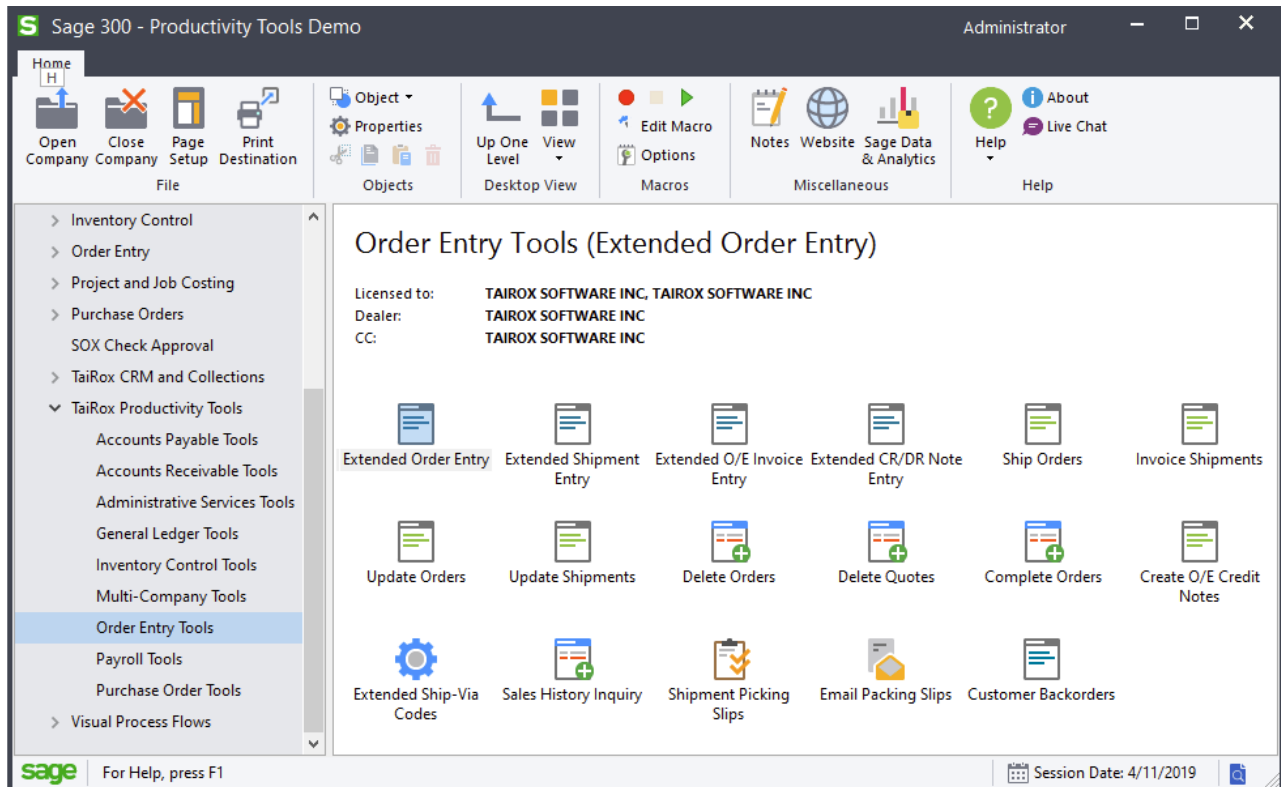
Sage 300 - Productivity Tools Demo
Administrator

Home
H
Open Company
Close Company
Page Setup
Print Destination
File
Object
Properties
Objects
Up One Level
View
Desktop View
Edit Macro
Options
Macros
Notes
Website
Sage Data & Analytics
Miscellaneous
Help
About
Live Chat
Help

Inventory Control
Order Entry
Project and Job Costing
Purchase Orders
SOX Check Approval
TaiRox CRM and Collections
TaiRox Productivity Tools
Accounts Payable Tools
Accounts Receivable Tools
Administrative Services Tools
General Ledger Tools
Inventory Control Tools
Multi-Company Tools
Order Entry Tools
Payroll Tools
Purchase Order Tools
Visual Process Flows

Order Entry Tools (Extended Order Entry)

Licensed to: TAIROX SOFTWARE INC, TAIROX SOFTWARE INC
Dealer: TAIROX SOFTWARE INC
CC: TAIROX SOFTWARE INC

Extended Order Entry
Extended Shipment Entry
Extended O/E Invoice Entry
Extended CR/DR Note Entry
Ship Orders
Invoice Shipments
Update Orders
Update Shipments
Delete Orders
Delete Quotes
Complete Orders
Create O/E Credit Notes
Extended Ship-Via Codes
Sales History Inquiry
Shipment Picking Slips
Email Packing Slips
Customer Backorders

sage
For Help, press F1
Session Date: 4/11/2019